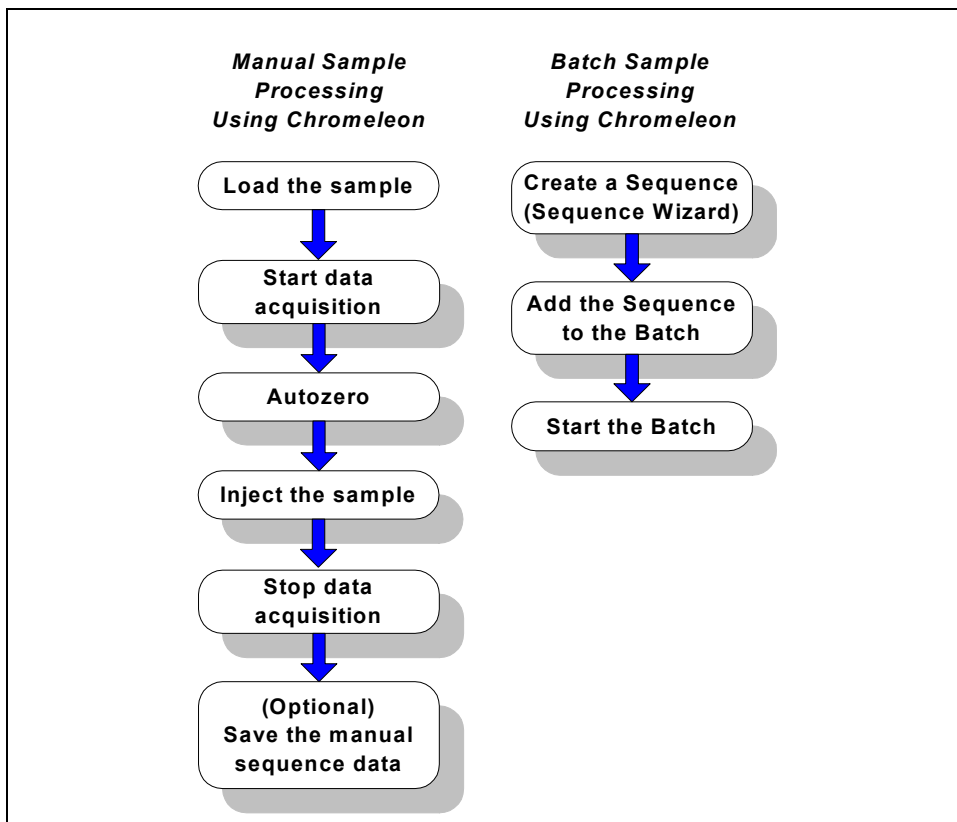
Manual Sample Processing Using Chromeleon

Load the sample

Start data acquisition

Autozero

Inject the sample

Stop data acquisition

(Optional) Save the manual sequence data

Batch Sample Processing Using Chromeleon

Create a Sequence (Sequence Wizard)

Add the Sequence to the Batch

Start the Batch